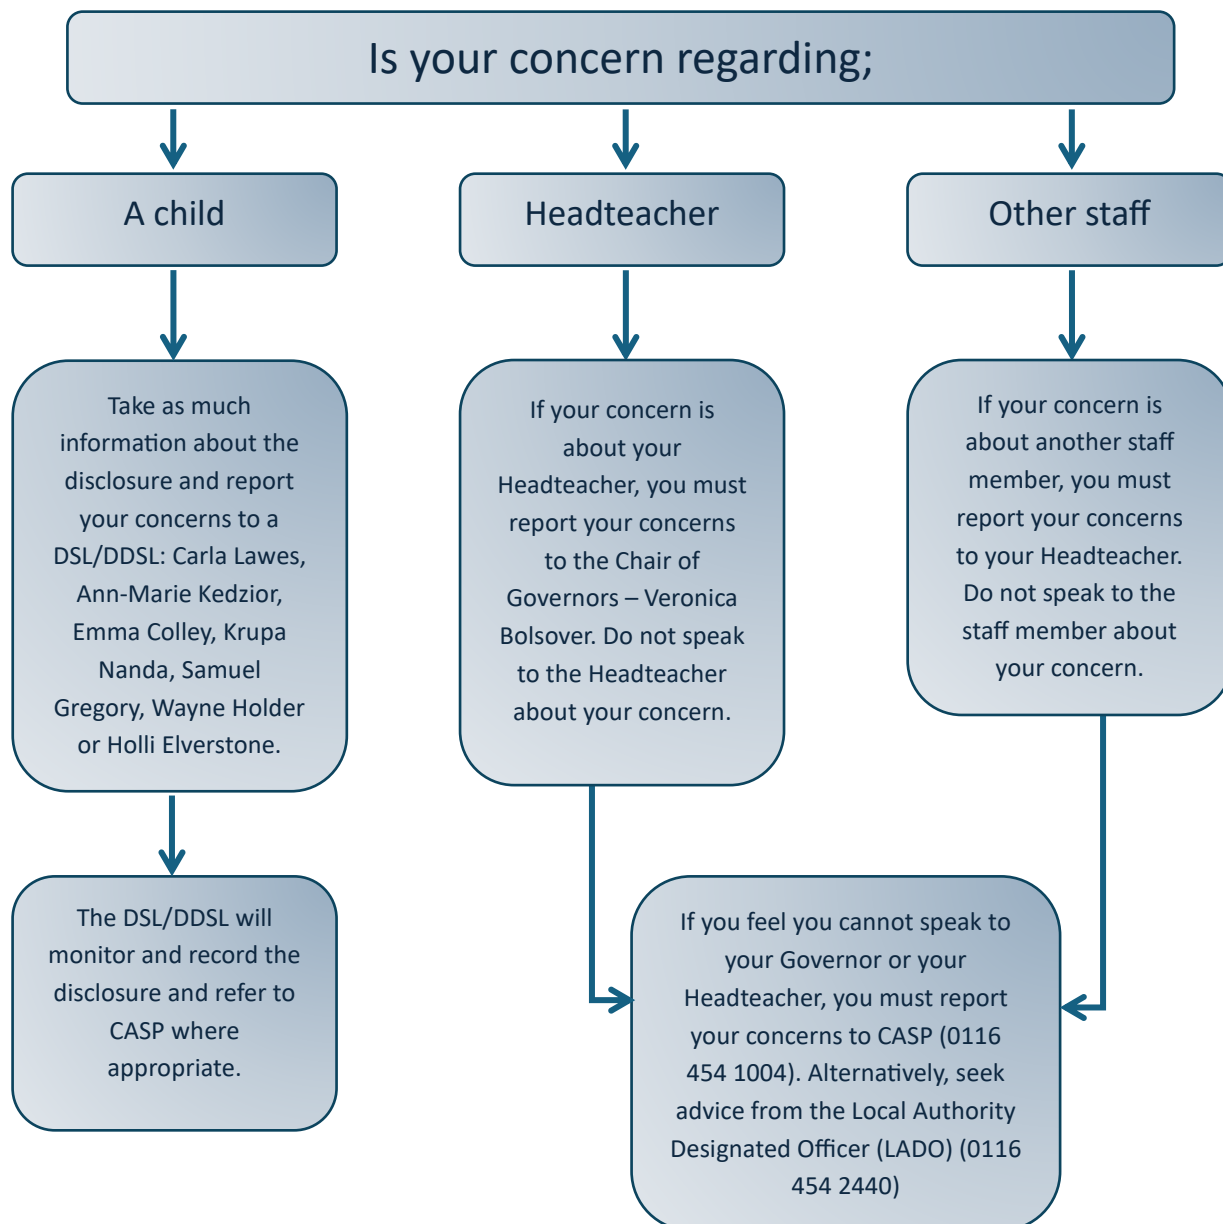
Is your concern regarding;

A child

Headteacher

Other staff

Take as much information about the disclosure and report your concerns to a DSL/DDSL: Carla Lawes, Ann-Marie Kedzior, Emma Colley, Krupa Nanda, Samuel Gregory, Wayne Holder or Holli Elverstone.

If your concern is about your Headteacher, you must report your concerns to the Chair of Governors – Veronica Bolsover. Do not speak to the Headteacher about your concern.

If your concern is about another staff member, you must report your concerns to your Headteacher. Do not speak to the staff member about your concern.

The DSL/DDSL will monitor and record the disclosure and refer to CASP where appropriate.

If you feel you cannot speak to your Governor or your Headteacher, you must report your concerns to CASP (0116 454 1004). Alternatively, seek advice from the Local Authority Designated Officer (LADO) (0116 454 2440)